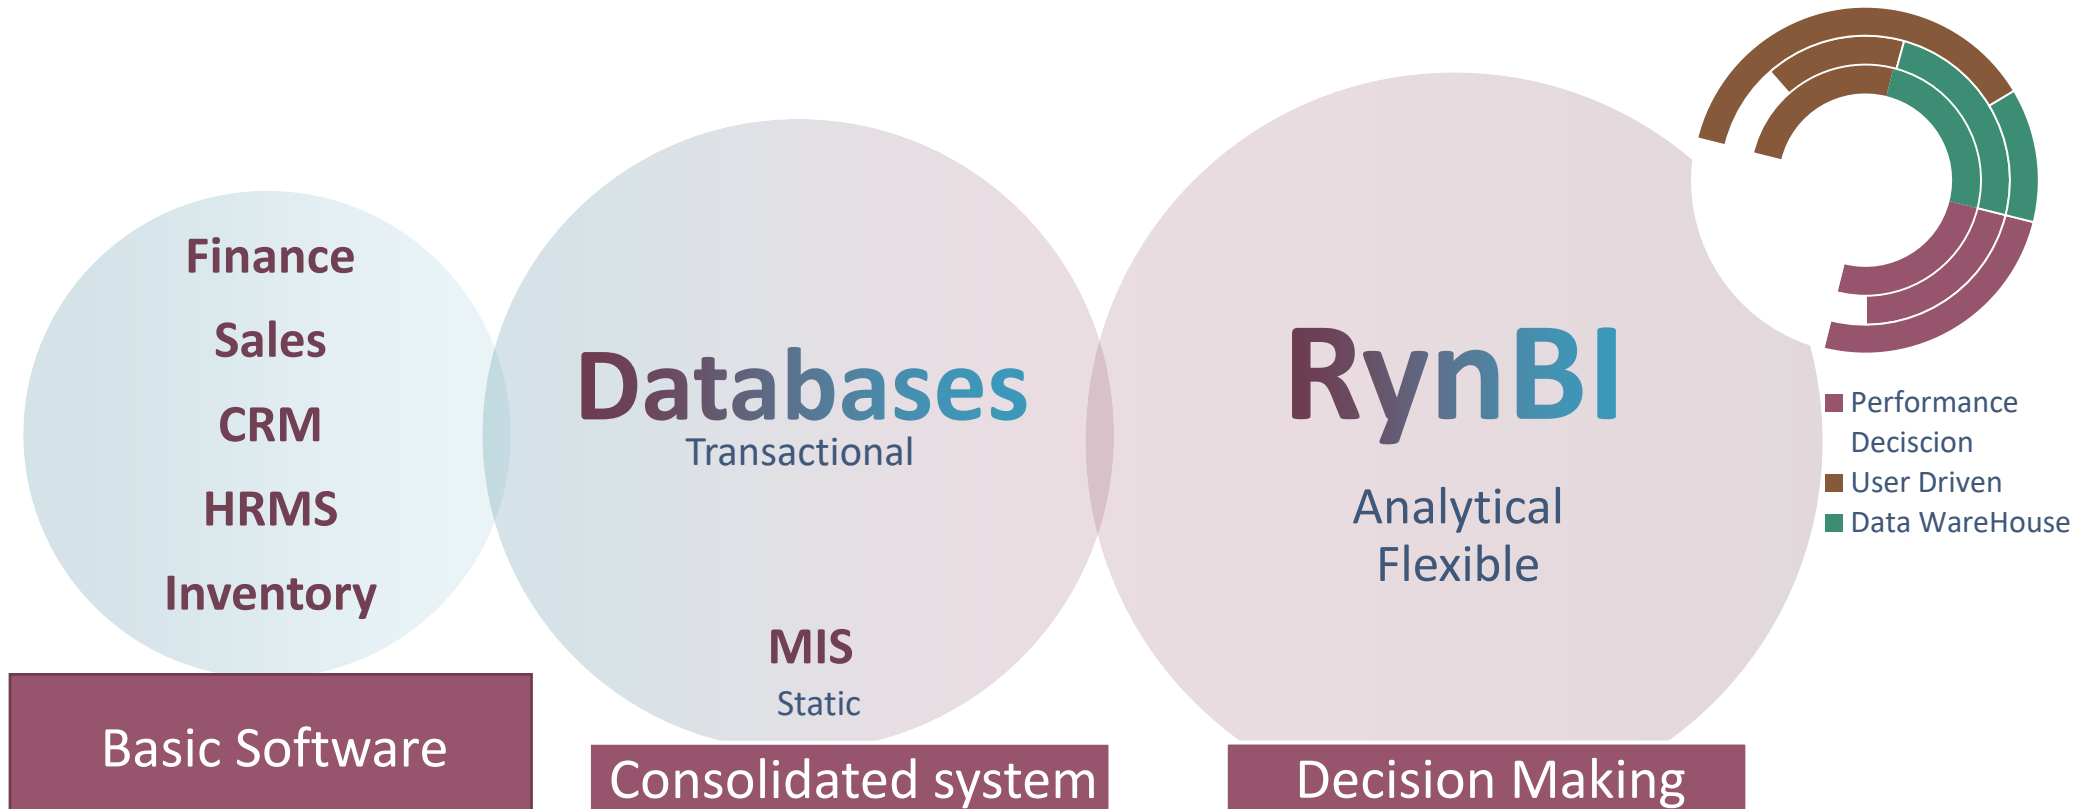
Finance
Sales
CRM
HRMS
Inventory

Basic Software

Databases
Transactional

MIS
Static

Consolidated system

RynBI

Analytical
Flexible

Decision Making

Performance Deciscion
User Driven
Data WareHouse